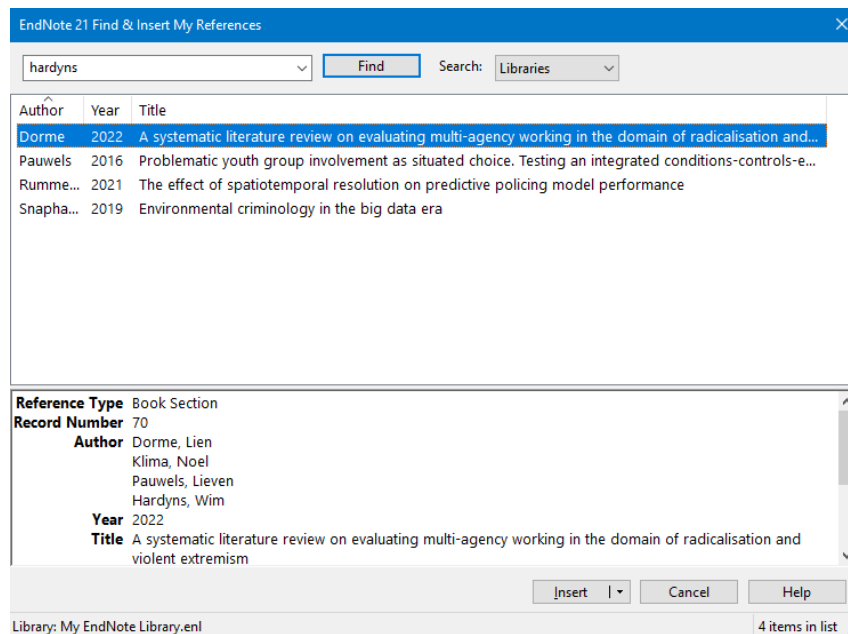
EndNote 21 Find & Insert My References

hardyns

Find

Search: Libraries

| Author | Year | Title |
|---|---|---|
| Dorme | 2022 | A systematic literature review on evaluating multi-agency working in the domain of radicalisation and... |
| Pauwels | 2016 | Problematic youth group involvement as situated choice. Testing an integrated conditions-controls-e... |
| Rumme... | 2021 | The effect of spatiotemporal resolution on predictive policing model performance |
| Snapha... | 2019 | Environmental criminology in the big data era |

Reference Type Book Section
Record Number 70
Author Dorme, Lien
Klima, Noel
Pauwels, Lieven
Hardyns, Wim
Year 2022
Title A systematic literature review on evaluating multi-agency working in the domain of radicalisation and violent extremism

Insert
Cancel
Help

Library: My EndNote Library.enl
4 items in list